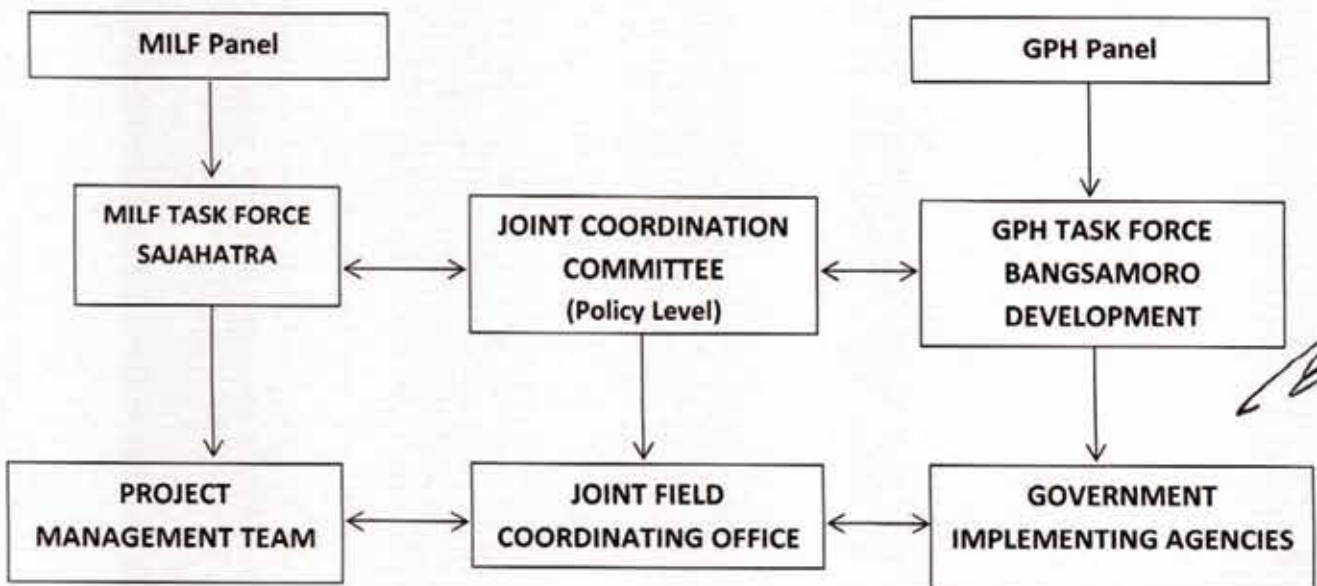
MILF Panel

GPH Panel

MILF TASK FORCE SAJAHATRA

JOINT COORDINATION COMMITTEE (Policy Level)

GPH TASK FORCE BANGSAMORO DEVELOPMENT

PROJECT MANAGEMENT TEAM

JOINT FIELD COORDINATING OFFICE

GOVERNMENT IMPLEMENTING AGENCIES